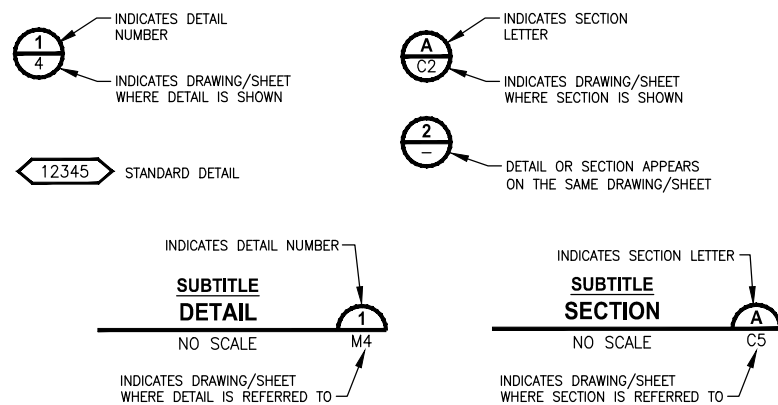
1
4
INDICATES DETAIL NUMBER
INDICATES DRAWING/SHEET WHERE DETAIL IS SHOWN

A
C2
INDICATES SECTION LETTER
INDICATES DRAWING/SHEET WHERE SECTION IS SHOWN

2
–
DETAIL OR SECTION APPEARS ON THE SAME DRAWING/SHEET

12345 STANDARD DETAIL

INDICATES DETAIL NUMBER
SUBTITLE
DETAIL
1
NO SCALE
M4
INDICATES DRAWING/SHEET WHERE DETAIL IS REFERRED TO

INDICATES SECTION LETTER
SUBTITLE
SECTION
A
NO SCALE
C5
INDICATES DRAWING/SHEET WHERE SECTION IS REFERRED TO